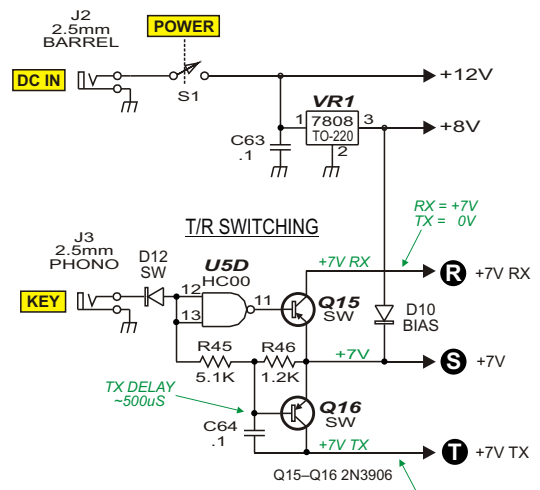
J2
2.5mm
BARREL

POWER

DC IN

S1

+12V

VR1
7808
TO-220

1 3 2

C63
.1

+8V

RX = +7V
TX = 0V

T/R SWITCHING

J3
2.5mm
PHONO

D12
SW

U5D
HC00

+7V RX

R +7V RX

KEY

12
13
11

Q15
SW

D10
BIAS

R45
5.1K

R46
1.2K

+7V

S +7V

TX DELAY
~500uS

C64
.1

Q16
SW

+7V TX

T +7V TX

Q15–Q16 2N3906